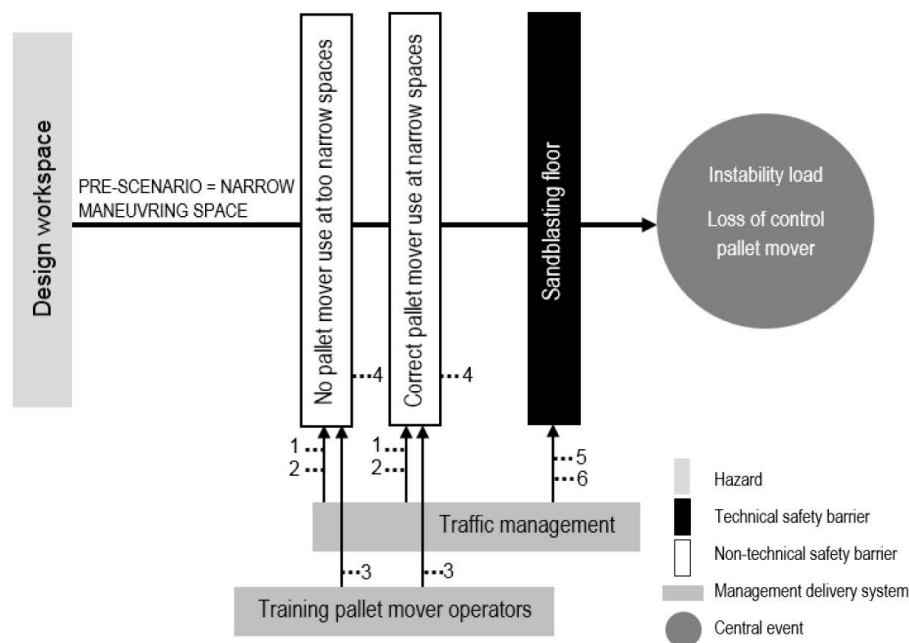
Design workspace

PRE-SCENARIO = NARROW MANEUVRING SPACE

No pallet mover use at too narrow spaces

Correct pallet mover use at narrow spaces

Sandblasting floor

Instability load

Loss of control pallet mover

4

4

1

2

1

2

5

6

3

3

Traffic management

Training pallet mover operators

Hazard

Technical safety barrier

Non-technical safety barrier

Management delivery system

Central event